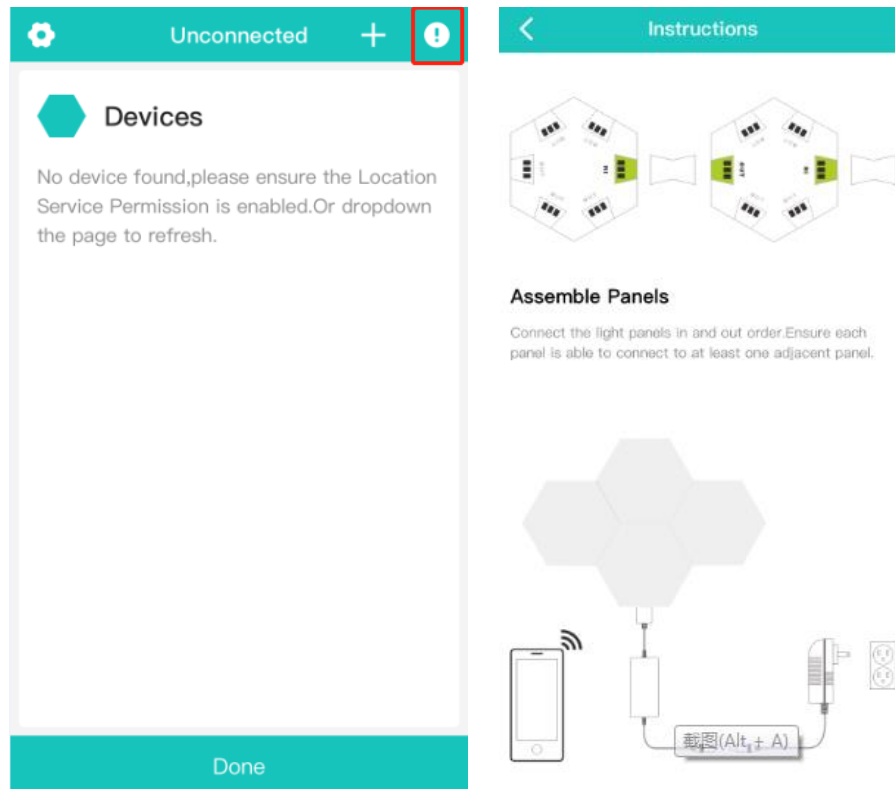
Unconnected

Devices

No device found,please ensure the Location Service Permission is enabled.Or dropdown the page to refresh.

Done

Instructions

Assemble Panels

Connect the light panels in and out order.Ensure each panel is able to connect to at least one adjacent panel.

截图(Alt + A)